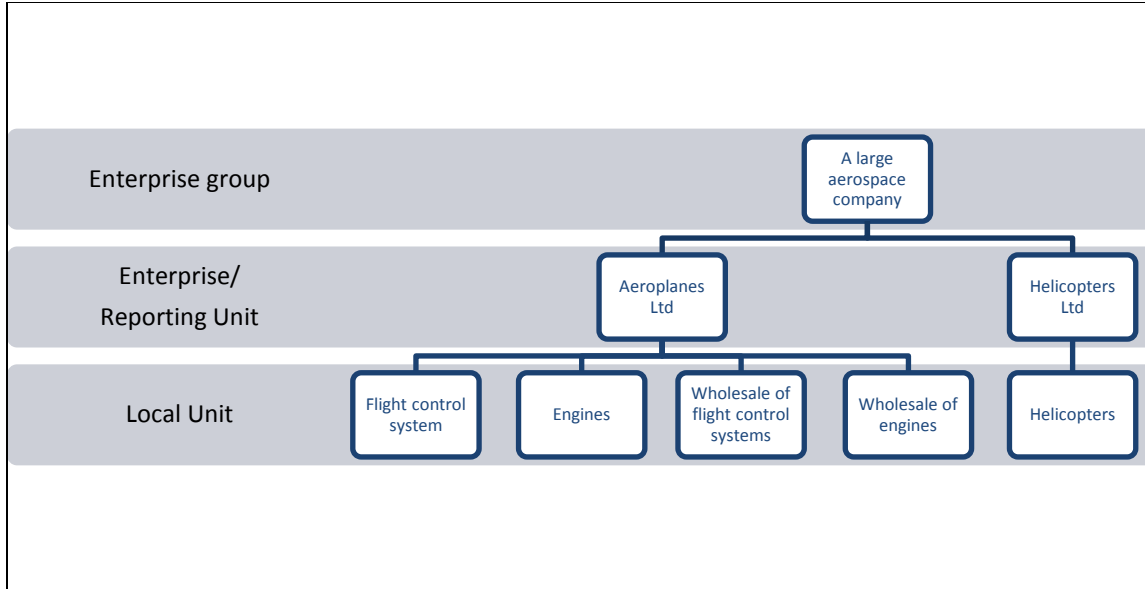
Enterprise group

A large aerospace company

Enterprise/ Reporting Unit

Aeroplanes Ltd

Helicopters Ltd

Local Unit

Flight control system

Engines

Wholesale of flight control systems

Wholesale of engines

Helicopters